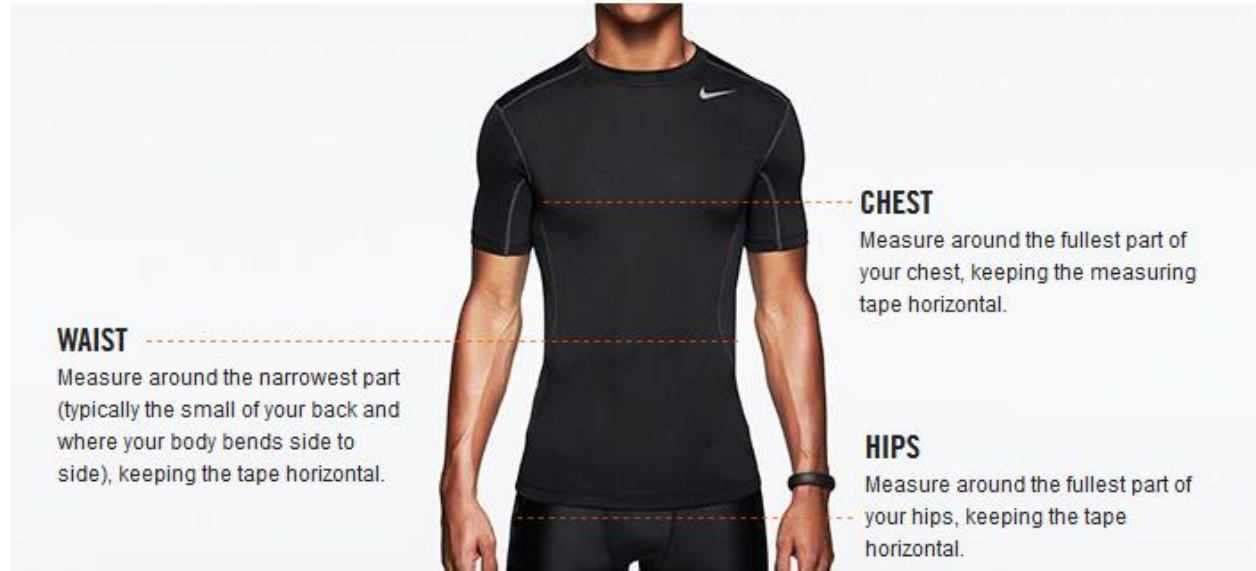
CHEST
Measure around the fullest part of your chest, keeping the measuring tape horizontal.

WAIST
Measure around the narrowest part (typically the small of your back and where your body bends side to side), keeping the tape horizontal.

HIPS
Measure around the fullest part of your hips, keeping the tape horizontal.